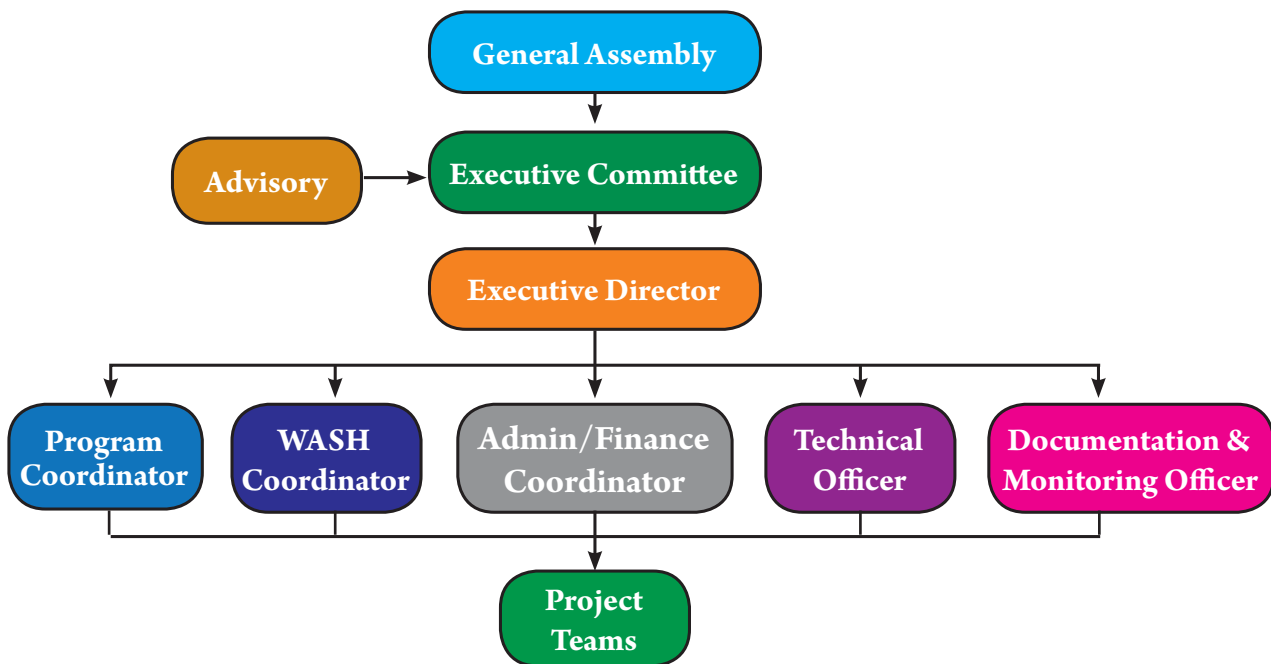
General Assembly

Advisory

Executive Committee

Executive Director

Program Coordinator

WASH Coordinator

Admin/Finance Coordinator

Technical Officer

Documentation & Monitoring Officer

Project Teams